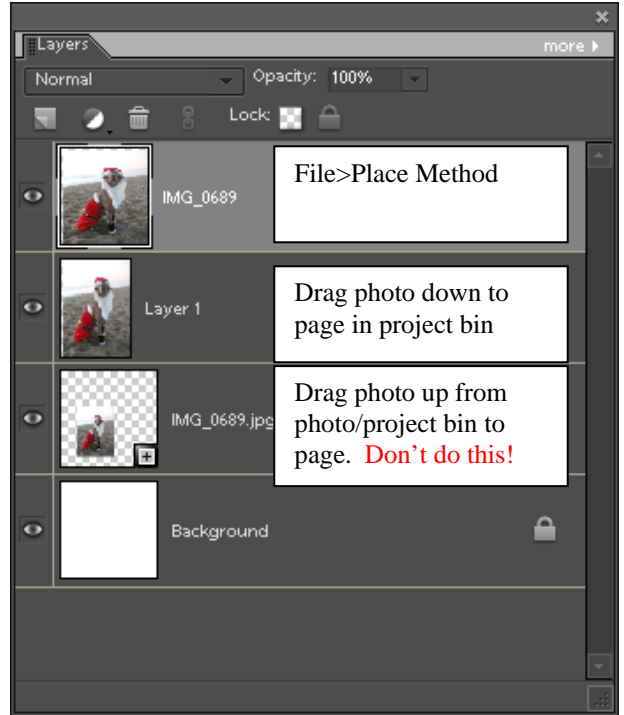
Layers

more

Normal

Opacity: 100%

Lock:

IMG_0689

File>Place Method

Layer 1

Drag photo down to page in project bin

IMG_0689.jpg

Drag photo up from photo/project bin to page. Don’t do this!

Background